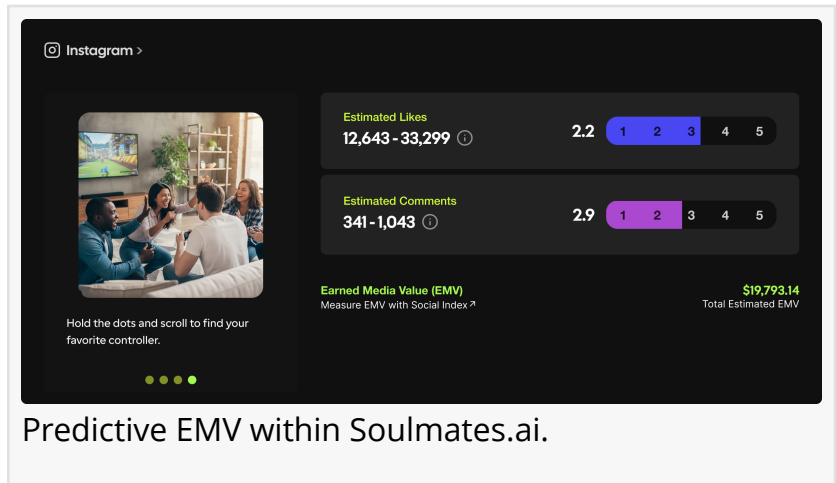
Instagram >

Hold the dots and scroll to find your favorite controller.

Estimated Likes
12,643 - 33,299

2.2 1 2 3 4 5

Estimated Comments
341 - 1,043

2.9 1 2 3 4 5

Earned Media Value (EMV)
Measure EMV with Social Index ↗

$19,793.14
Total Estimated EMV

Predictive EMV within Soulmates.ai.